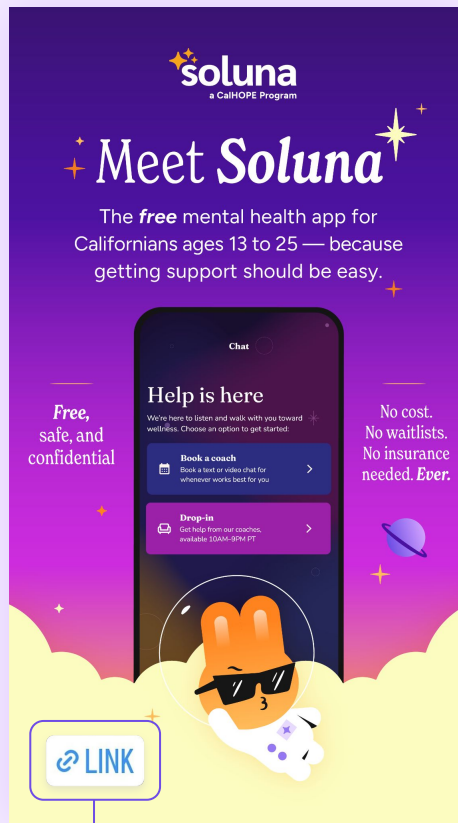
soluna
a CalHOPE Program

Meet Soluna

The free mental health app for Californians ages 13 to 25 — because getting support should be easy.

Free, safe, and confidential

No cost. No waitlists. No insurance needed. Ever.

Chat

Help is here

We're here to listen and walk with you toward wellness. Choose an option to get started:

Book a coach
Book a text or video chat for whenever works best for you

Drop-in
Get help from our coaches, available 10AM–9PM PT

LINK